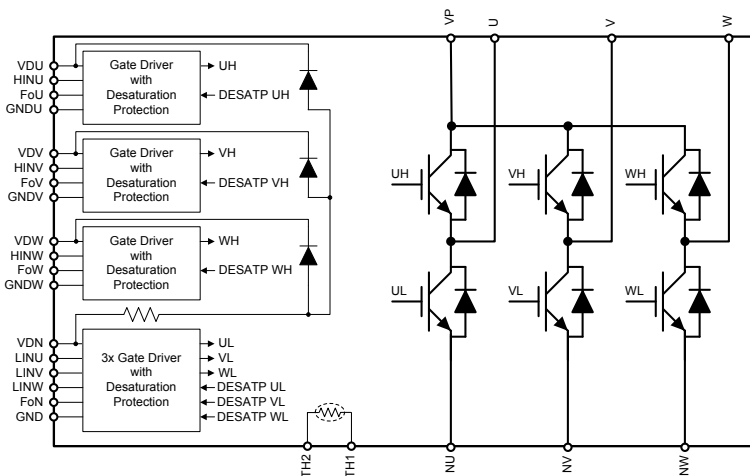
VP
U
V
W

VDU
HINU
FoU
GNDU
Gate Driver with Desaturation Protection
UH
DESATP UH

VDV
HINV
FoV
GNDV
Gate Driver with Desaturation Protection
VH
DESATP VH

VDW
HINW
FoW
GNDW
Gate Driver with Desaturation Protection
WH
DESATP WH

VDN
LINU
LINV
LINW
FoN
GND
3x Gate Driver with Desaturation Protection
UL
VL
WL
DESATP UL
DESATP VL
DESATP WL

UH
VH
WH
UL
VL
WL

TH2
TH1
NU
NV
NW